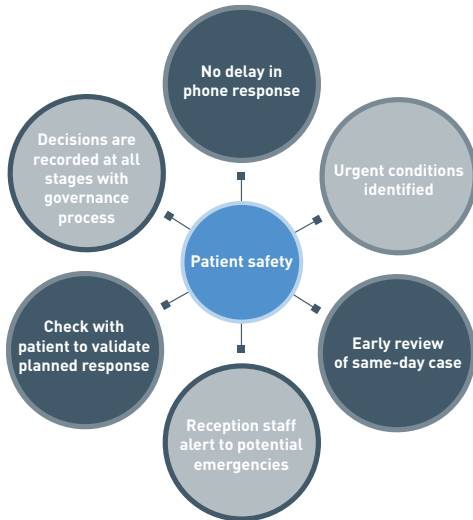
Patient safety

No delay in phone response

Urgent conditions identified

Early review of same-day case

Reception staff alert to potential emergencies

Check with patient to validate planned response

Decisions are recorded at all stages with governance process